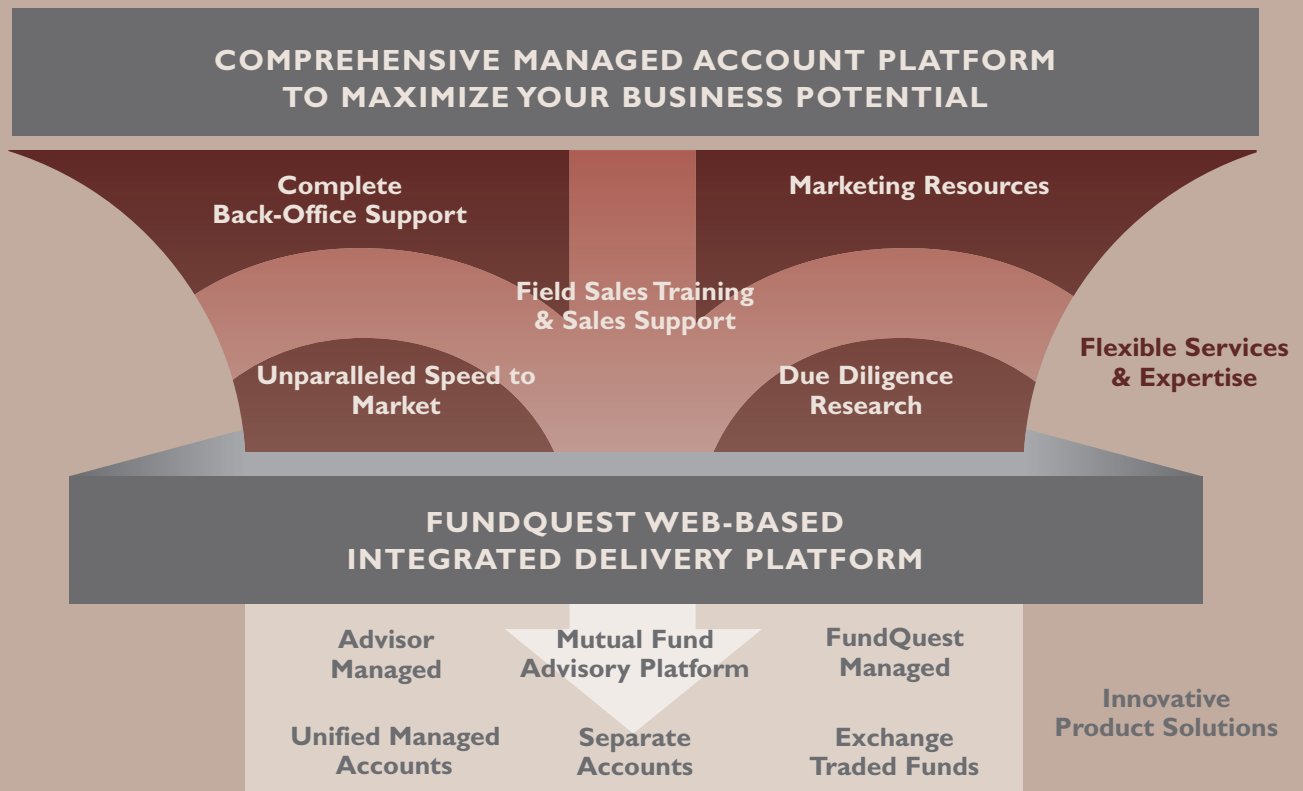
COMPREHENSIVE MANAGED ACCOUNT PLATFORM TO MAXIMIZE YOUR BUSINESS POTENTIAL

Complete Back-Office Support

Marketing Resources

Field Sales Training & Sales Support

Unparalleled Speed to Market

Due Diligence Research

Flexible Services & Expertise

FUNDQUEST WEB-BASED INTEGRATED DELIVERY PLATFORM

Advisor Managed

Mutual Fund Advisory Platform

FundQuest Managed

Unified Managed Accounts

Separate Accounts

Exchange Traded Funds

Innovative Product Solutions